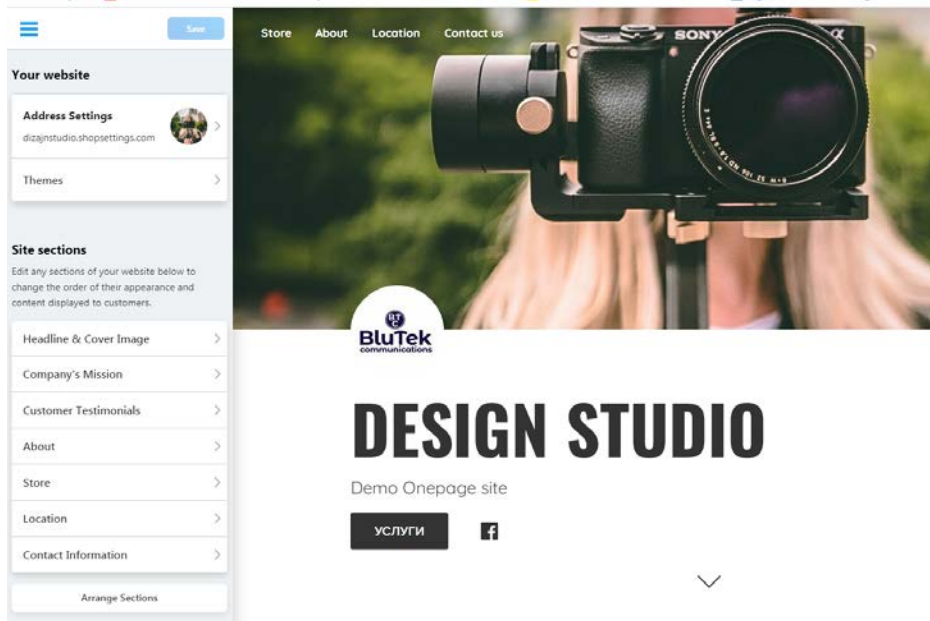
Save

Your website

Address Settings
dizajnstudio.shopsettings.com

Themes

Site sections
Edit any sections of your website below to change the order of their appearance and content displayed to customers.

Headline & Cover Image

Company's Mission

Customer Testimonials

About

Store

Location

Contact Information

Arrange Sections

Store About Location Contact us

SONY

BTC
BluTek
communications

DESIGN STUDIO

Demo Onepage site

УСЛУГИ